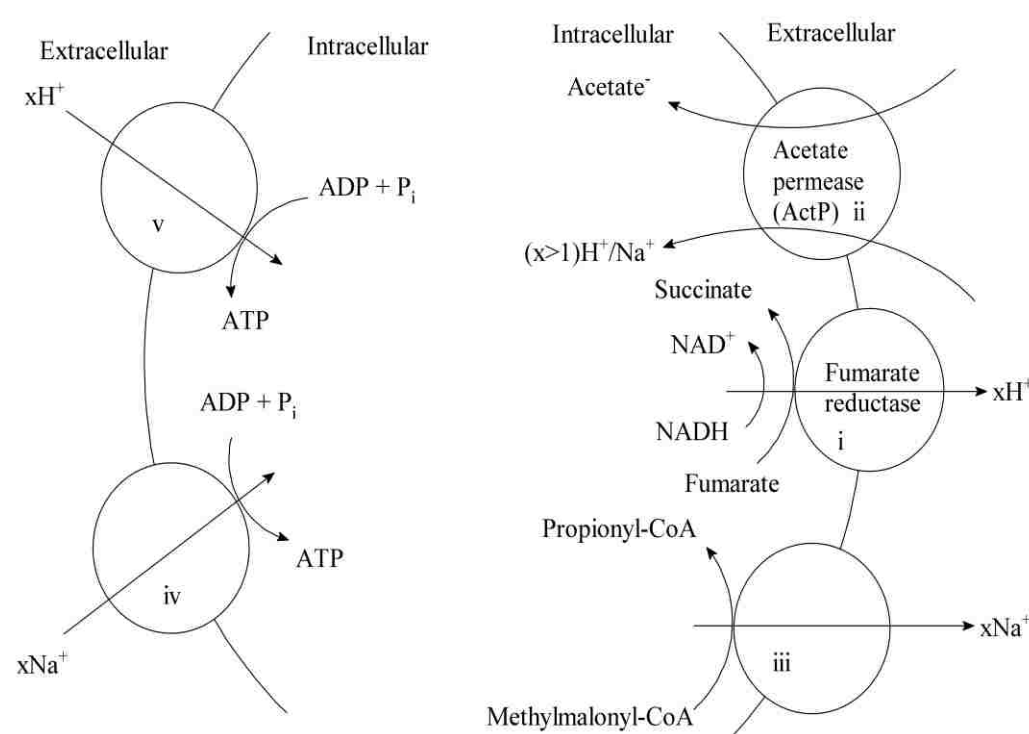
Extracellular

Intracellular

$xH^+$

v

$ADP + P_i$

ATP

$ADP + P_i$

ATP

iv

$xNa^+$

Intracellular

Extracellular

$Acetate^-$

Acetate permease (ActP) ii

$(x>1)H^+/Na^+$

Succinate

$NAD^+$

Fumarate reductase

$xH^+$

NADH

i

Fumarate

Propionyl-CoA

$xNa^+$

iii

Methylmalonyl-CoA